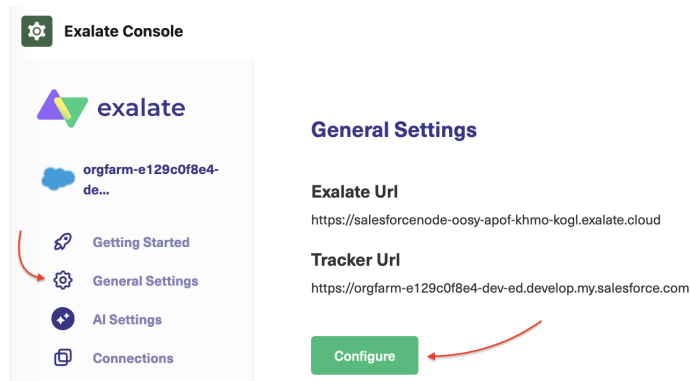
Exalate Console

exalate

orgfarm-e129c0f8e4-de...

Getting Started

General Settings

AI Settings

Connections

General Settings

Exalate Url

https://salesforcenode-oosy-apof-khmo-kogl.exalate.cloud

Tracker Url

https://orgfarm-e129c0f8e4-dev-ed.develop.my.salesforce.com

Configure